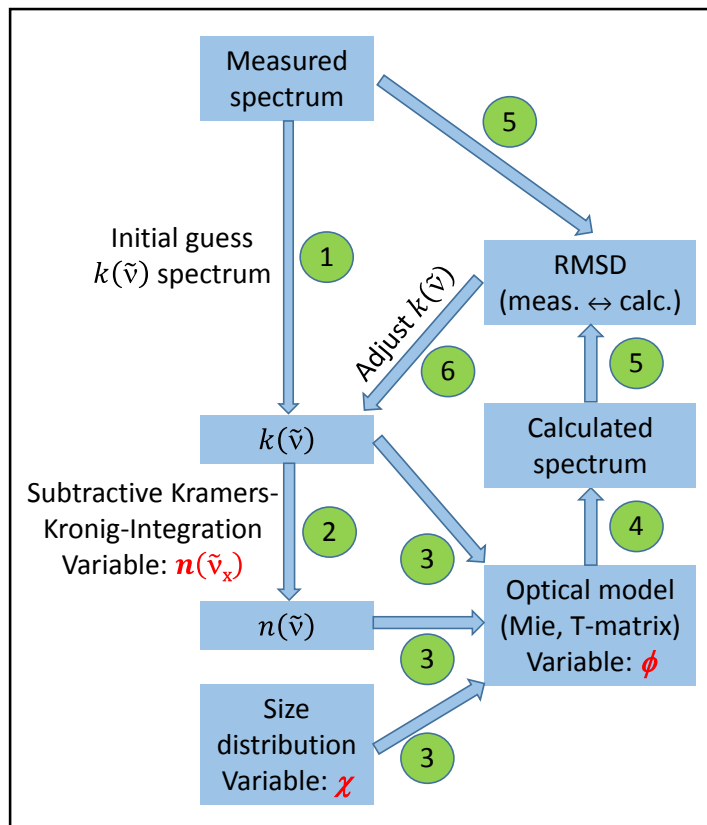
Measured spectrum

5

Initial guess $k(\tilde{\nu})$ spectrum

1

RMSD (meas. ↔ calc.)

Adjust $k(\tilde{\nu})$

6

5

$k(\tilde{\nu})$

Calculated spectrum

Subtractive Kramers-Kronig-Integration Variable: $\boldsymbol{n}(\tilde{\nu}_x)$

2

3

4

$n(\tilde{\nu})$

Optical model (Mie, T-matrix) Variable: $\phi$

3

Size distribution Variable: $\chi$

3